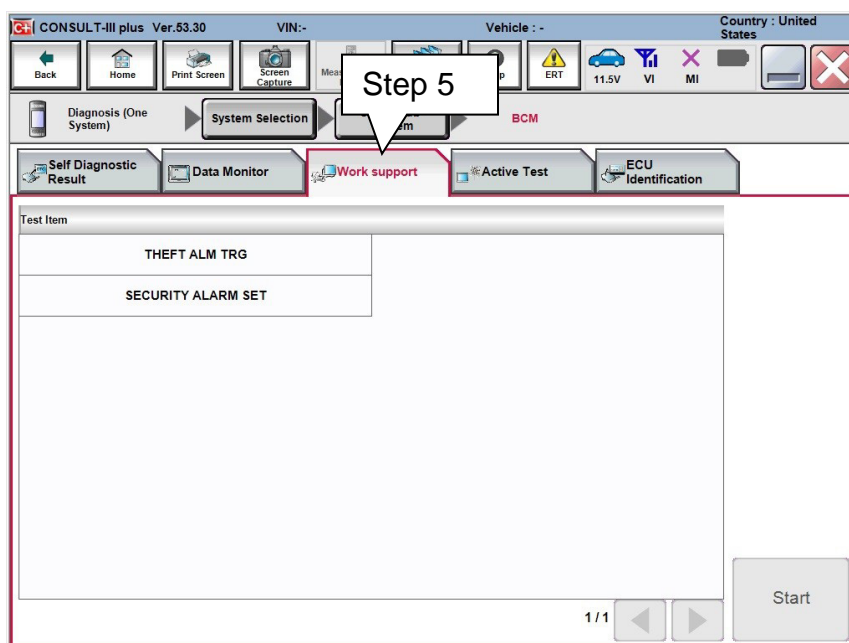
CONSULT-III plus Ver.53.30 VIN:- Vehicle : - Country : United States

Back Home Print Screen Screen Capture Meas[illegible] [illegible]p ERT 11.5V VI MI

Step 5

Diagnosis (One System) System Selection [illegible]em BCM

Self Diagnostic Result Data Monitor Work support Active Test ECU Identification

Test Item

THEFT ALM TRG

SECURITY ALARM SET

1/1

Start